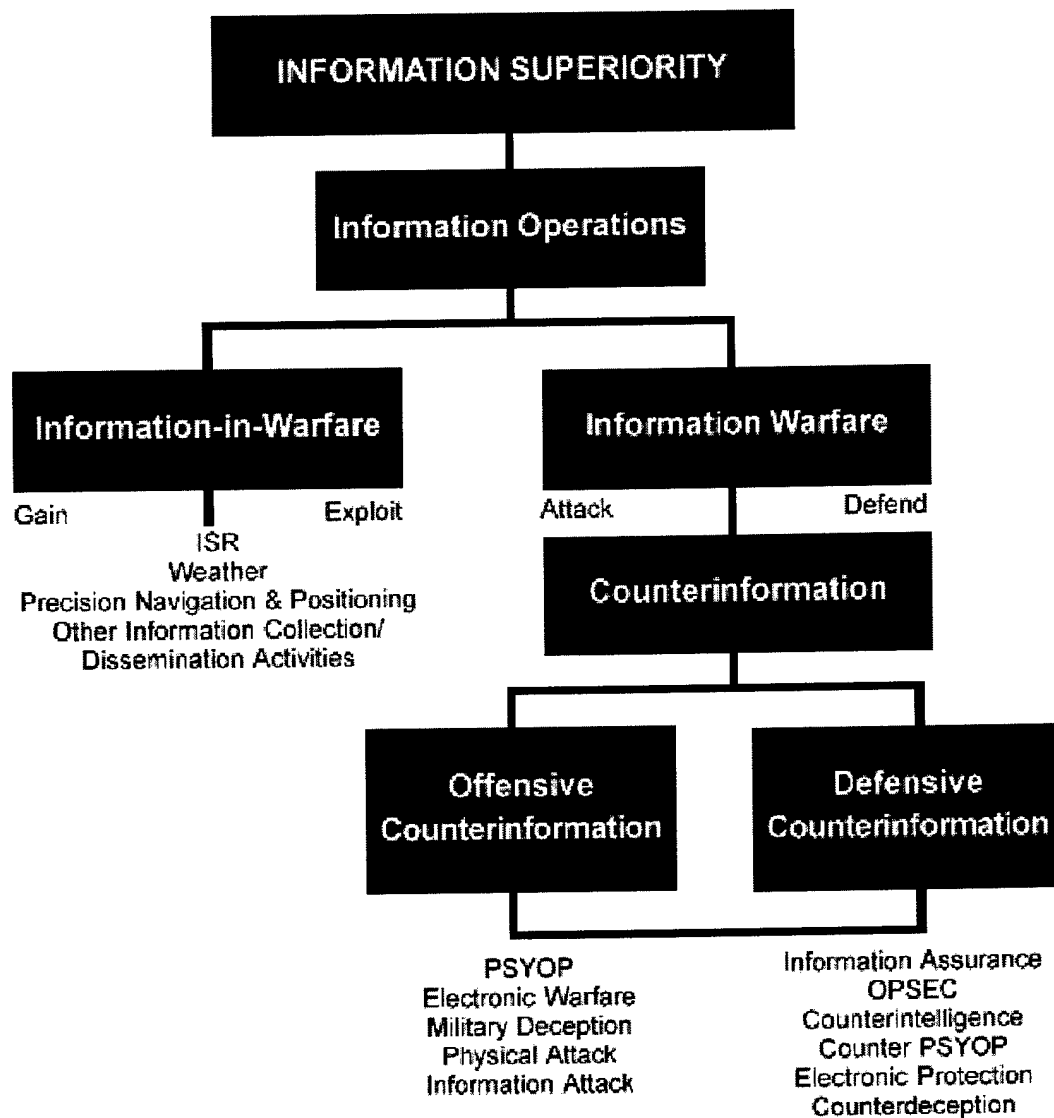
INFORMATION SUPERIORITY

Information Operations

Information-in-Warfare

Gain

Exploit

ISR
Weather
Precision Navigation & Positioning
Other Information Collection/
Dissemination Activities

Information Warfare

Attack

Defend

Counterinformation

Offensive Counterinformation

Defensive Counterinformation

PSYOP
Electronic Warfare
Military Deception
Physical Attack
Information Attack

Information Assurance
OPSEC
Counterintelligence
Counter PSYOP
Electronic Protection
Counterdeception